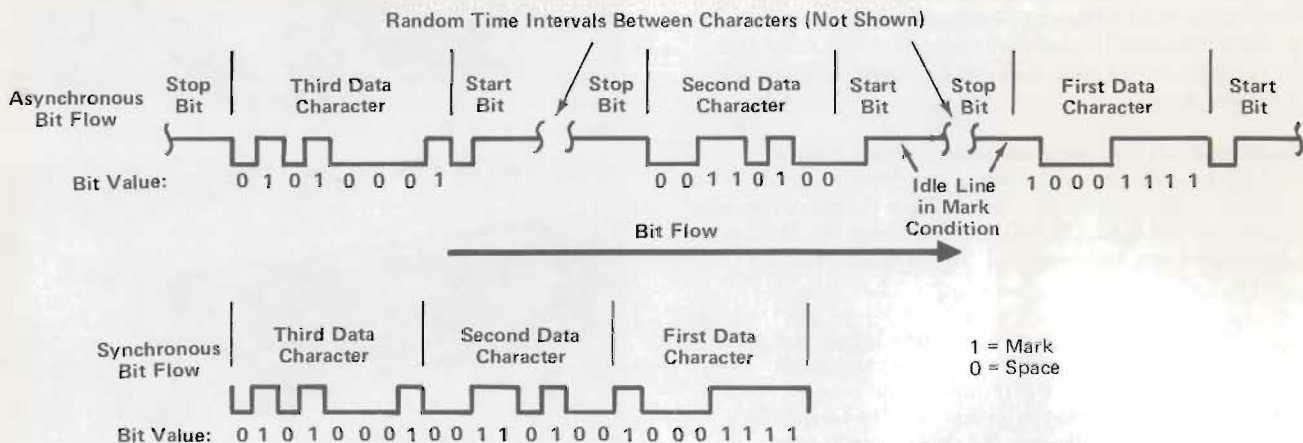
Random Time Intervals Between Characters (Not Shown)

Asynchronous Bit Flow

Stop Bit

Third Data Character

Start Bit

Stop Bit

Second Data Character

Start Bit

Stop Bit

First Data Character

Start Bit

Bit Value: 0 1 0 1 0 0 0 1

0 0 1 1 0 1 0 0

Idle Line in Mark Condition

1 0 0 0 1 1 1 1

Bit Flow

Synchronous Bit Flow

Third Data Character

Second Data Character

First Data Character

1 = Mark
0 = Space

Bit Value: 0 1 0 1 0 0 0 1 0 0 1 1 0 1 0 0 1 0 0 0 1 1 1 1